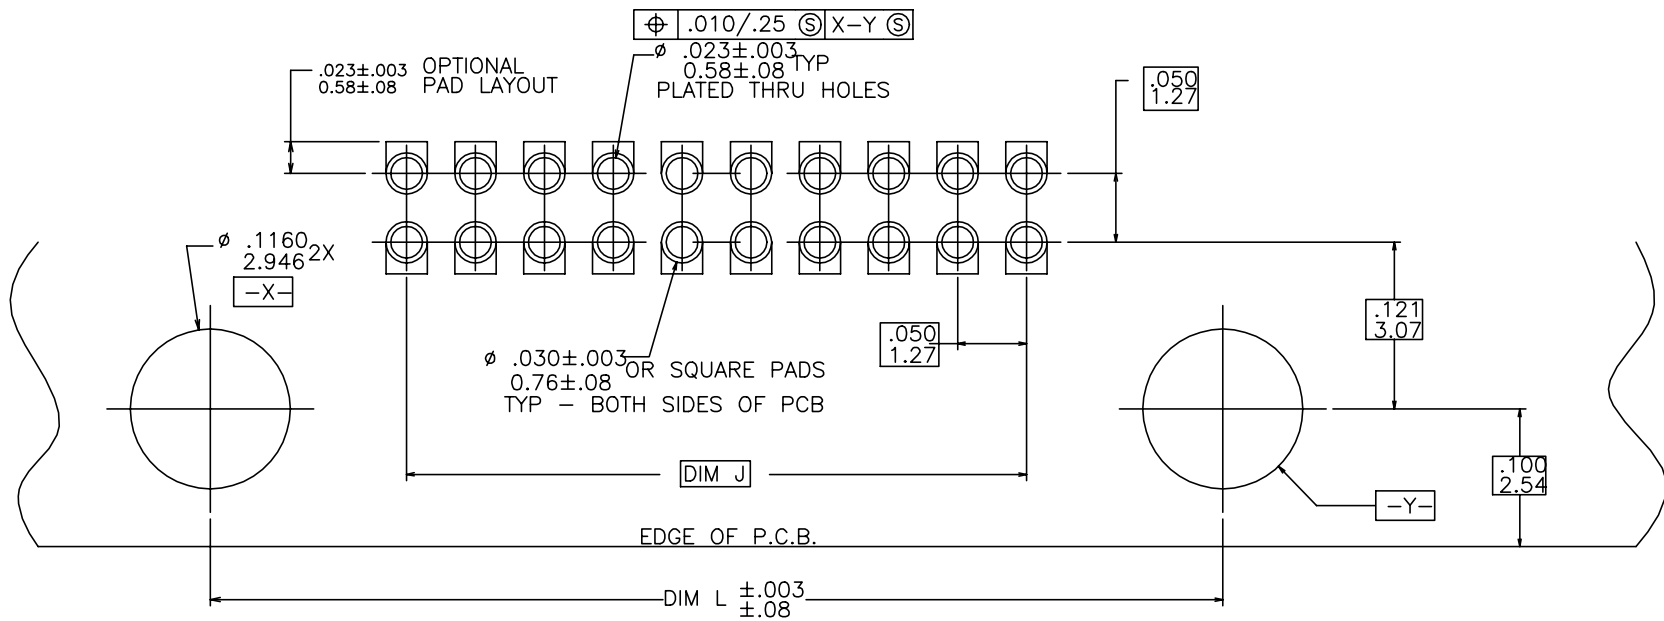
| $\oplus$ | .010/.25 Ⓢ | X–Y Ⓢ |
|---|---|---|

Ø .023±.003
0.58±.08 TYP
PLATED THRU HOLES

.023±.003 OPTIONAL
0.58±.08 PAD LAYOUT

.050
1.27

Ø .1160
2.946 2X

–X–

.050
1.27

.121
3.07

Ø .030±.003 OR SQUARE PADS
0.76±.08
TYP – BOTH SIDES OF PCB

.100
2.54

DIM J

–Y–

EDGE OF P.C.B.

DIM L ±.003
±.08